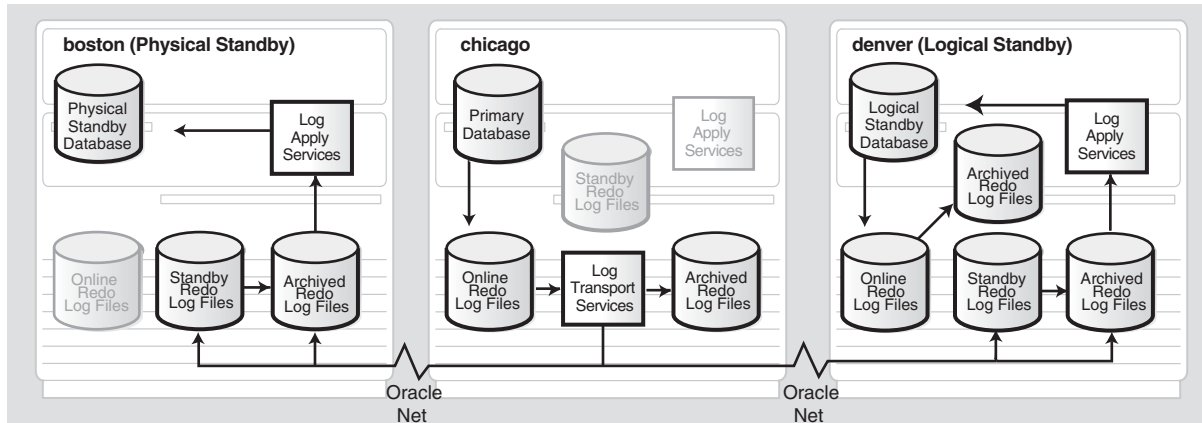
boston (Physical Standby)

Physical Standby Database

Log Apply Services

Online Redo Log Files

Standby Redo Log Files

Archived Redo Log Files

chicago

Primary Database

Log Apply Services

Standby Redo Log Files

Online Redo Log Files

Log Transport Services

Archived Redo Log Files

denver (Logical Standby)

Logical Standby Database

Log Apply Services

Archived Redo Log Files

Online Redo Log Files

Standby Redo Log Files

Archived Redo Log Files

Oracle Net

Oracle Net